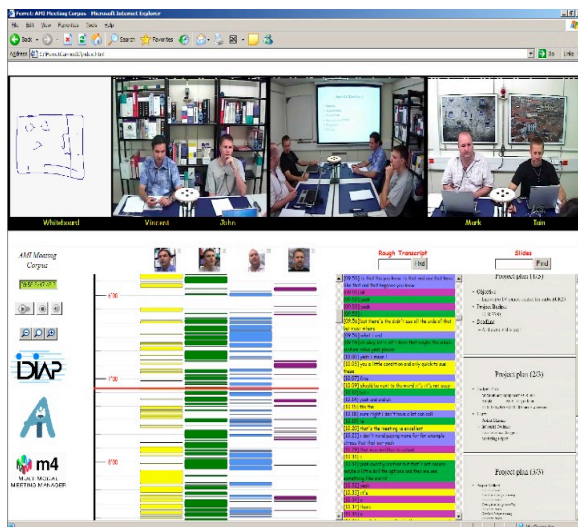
Ferret: AMI Meeting Corpus - Microsoft Internet Explorer

File Edit View Favorites Tools Help

Back Search Favorites

Address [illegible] Go Links

Whiteboard Vincent John Mark Tim

AMI Meeting Corpus

Rough Transcript

Slides

Find

Find

DIAP

m4

MULTI MODAL MEETING MANAGER

6'00

7'00

8'00

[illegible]

Project plan (1/3)

Project plan (2/3)

Project plan (3/3)